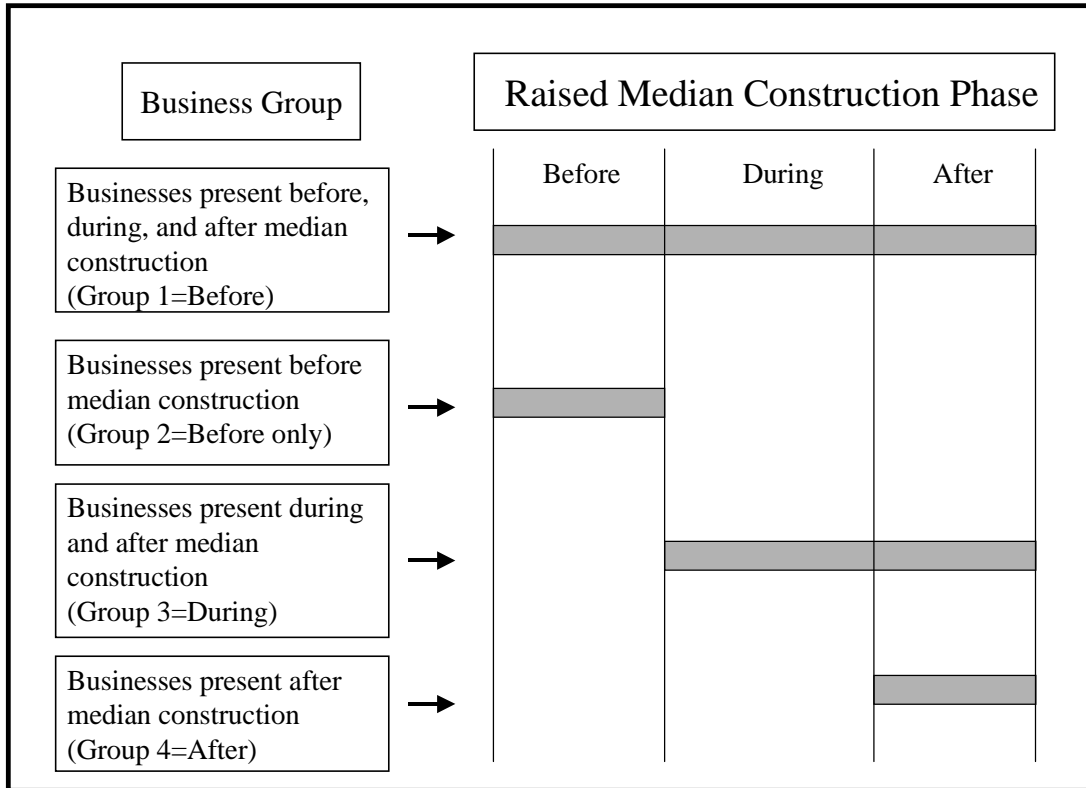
Business Group

Raised Median Construction Phase

Before

During

After

Businesses present before, during, and after median construction
(Group 1=Before)

Businesses present before median construction
(Group 2=Before only)

Businesses present during and after median construction
(Group 3=During)

Businesses present after median construction
(Group 4=After)